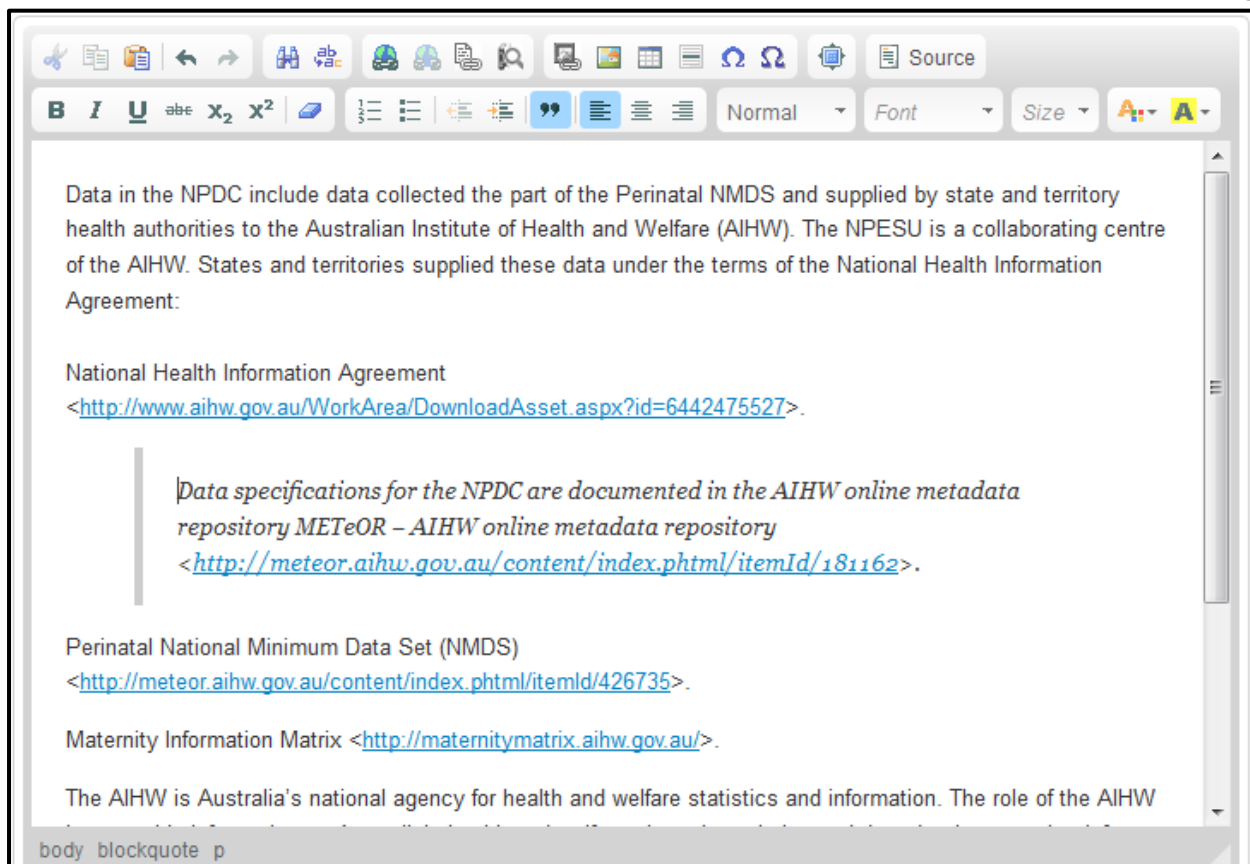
Source

B I U abc $x_2$ $x^2$ Normal Font Size

Data in the NPDC include data collected the part of the Perinatal NMDS and supplied by state and territory health authorities to the Australian Institute of Health and Welfare (AIHW). The NPESU is a collaborating centre of the AIHW. States and territories supplied these data under the terms of the National Health Information Agreement:

National Health Information Agreement <http://www.aihw.gov.au/WorkArea/DownloadAsset.aspx?id=6442475527>.

Data specifications for the NPDC are documented in the AIHW online metadata repository METeOR – AIHW online metadata repository <http://meteor.aihw.gov.au/content/index.phtml/itemId/181162>.

Perinatal National Minimum Data Set (NMDS) <http://meteor.aihw.gov.au/content/index.phtml/itemId/426735>.

Maternity Information Matrix <http://maternitymatrix.aihw.gov.au/>.

The AIHW is Australia's national agency for health and welfare statistics and information. The role of the AIHW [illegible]

body blockquote p